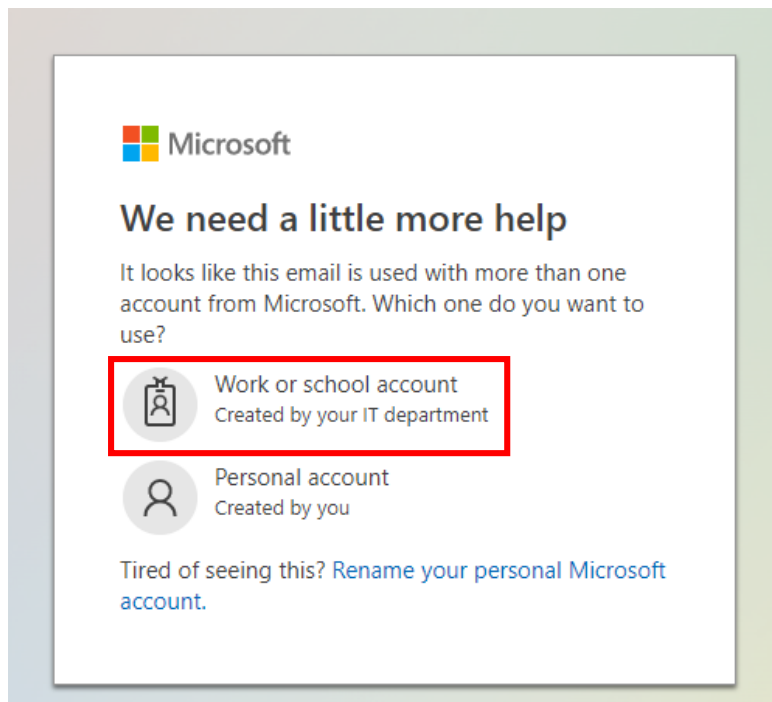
Microsoft

We need a little more help

It looks like this email is used with more than one account from Microsoft. Which one do you want to use?

Work or school account
Created by your IT department

Personal account
Created by you

Tired of seeing this? Rename your personal Microsoft account.